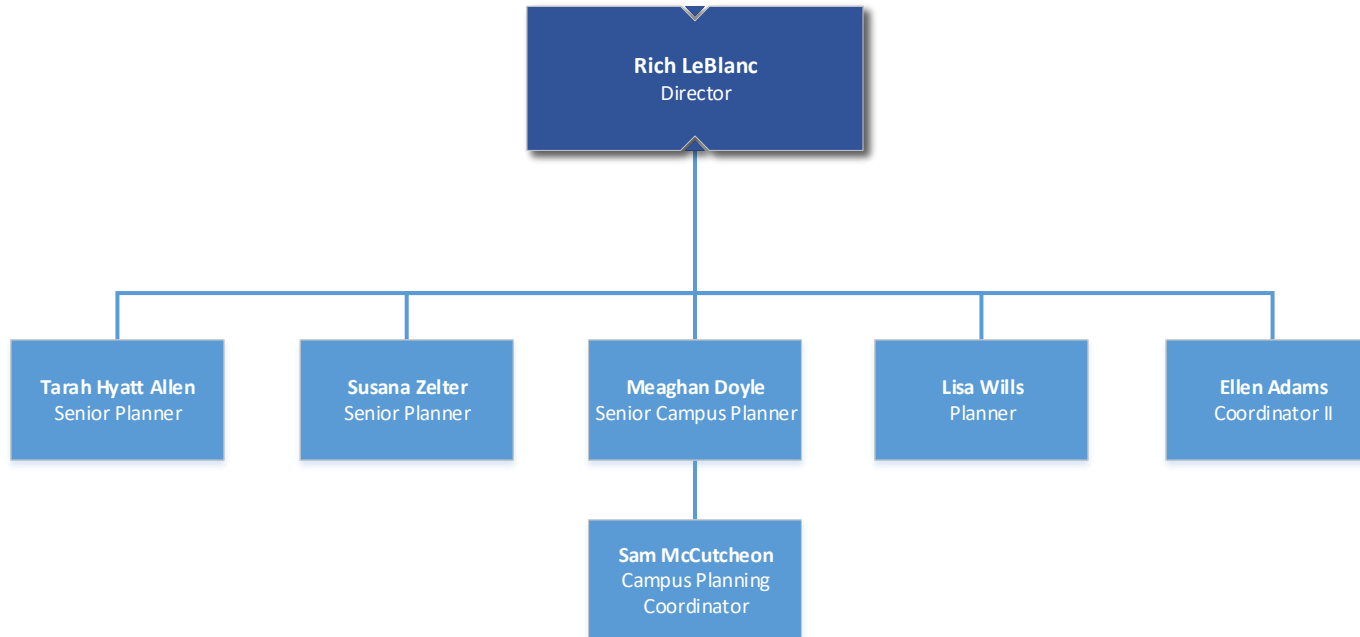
Rich LeBlanc
Director

Tarah Hyatt Allen
Senior Planner

Susana Zelter
Senior Planner

Meaghan Doyle
Senior Campus Planner

Lisa Wills
Planner

Ellen Adams
Coordinator II

Sam McCutcheon
Campus Planning Coordinator